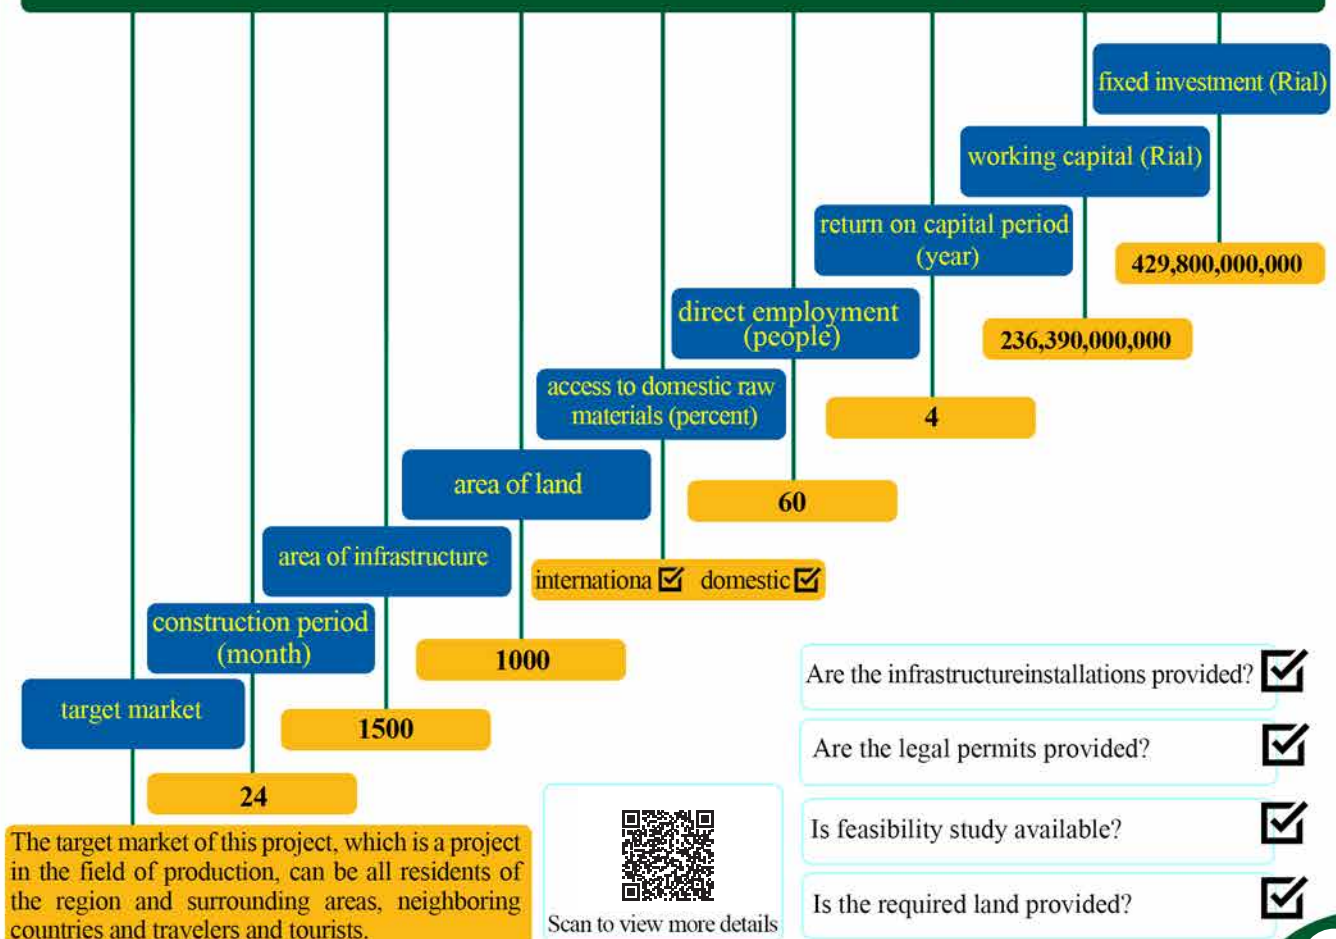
fixed investment (Rial)

working capital (Rial)

return on capital period (year)

429,800,000,000

direct employment (people)

236,390,000,000

access to domestic raw materials (percent)

4

area of land

60

area of infrastructure

internationa ☑ domestic ☑

construction period (month)

1000

Are the infrastructureinstallations provided? ☑

target market

1500

Are the legal permits provided? ☑

24

The target market of this project, which is a project in the field of production, can be all residents of the region and surrounding areas, neighboring countries and travelers and tourists.

Scan to view more details

Is feasibility study available? ☑

Is the required land provided? ☑